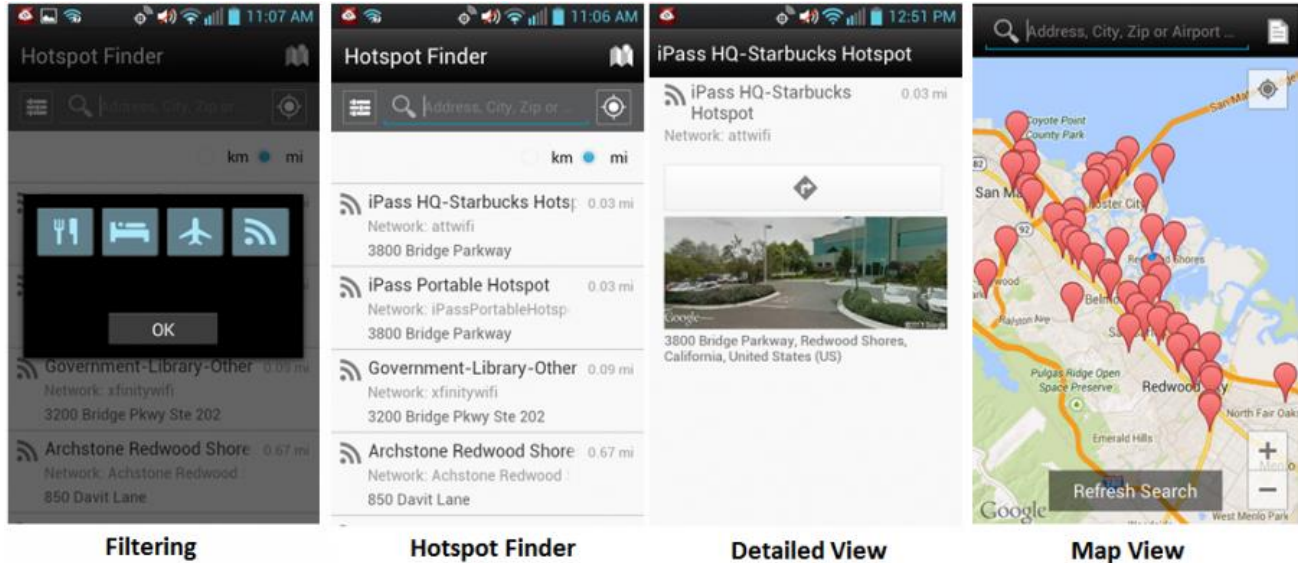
11:07 AM
Hotspot Finder
Address, City, Zip or...
km mi
OK
Government-Library-Other 0.09 mi
Network: xfinitywifi
3200 Bridge Pkwy Ste 202
Archstone Redwood Shore 0.67 mi
Network: Achstone Redwood
850 Davit Lane

11:06 AM
Hotspot Finder
Address, City, Zip or ...
km mi
iPass HQ-Starbucks Hots| 0.03 mi
Network: attwifi
3800 Bridge Parkway
iPass Portable Hotspot 0.03 mi
Network: iPassPortableHotsp
3800 Bridge Parkway
Government-Library-Other 0.09 mi
Network: xfinitywifi
3200 Bridge Pkwy Ste 202
Archstone Redwood Shore 0.67 mi
Network: Achstone Redwood
850 Davit Lane

12:51 PM
iPass HQ-Starbucks Hotspot
iPass HQ-Starbucks Hotspot 0.03 mi
Network: attwifi
Google
3800 Bridge Parkway, Redwood Shores, California, United States (US)

Address, City, Zip or Airport ...
Coyote Point County Park
San Mateo
San Ma
Foster City
92
Redwood Shores
wood
Belmo
Ralston Ave
Pulgas Ridge Open Space Preserve
Redwood City
North Fair Oaks
Emerald Hills
Refresh Search
Google
West Menlo Park
+
−

Filtering
Hotspot Finder
Detailed View
Map View